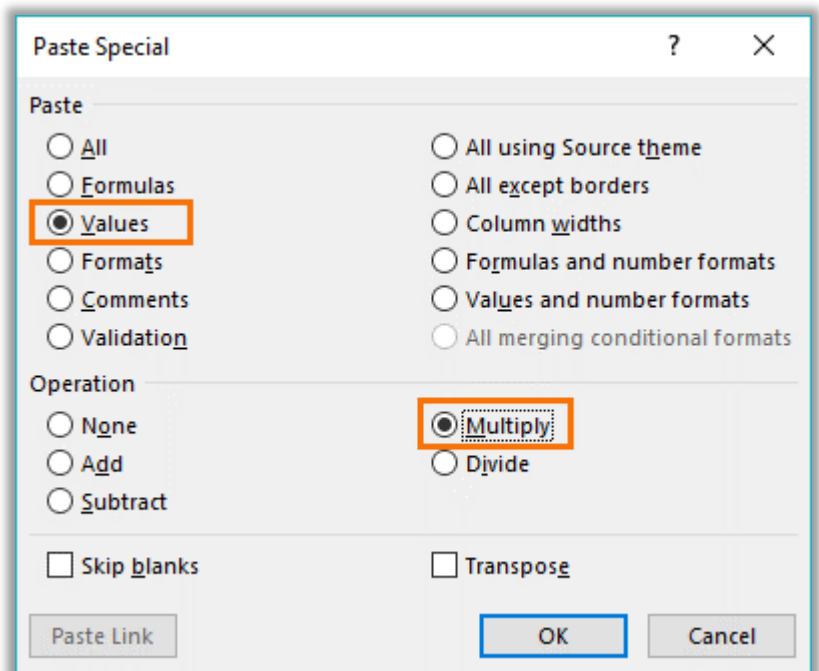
Paste Special ? ×

Paste

All
Formulas
Values
Formats
Comments
Validation

All using Source theme
All except borders
Column widths
Formulas and number formats
Values and number formats
All merging conditional formats

Operation

None
Add
Subtract

Multiply
Divide

Skip blanks

Transpose

Paste Link

OK

Cancel